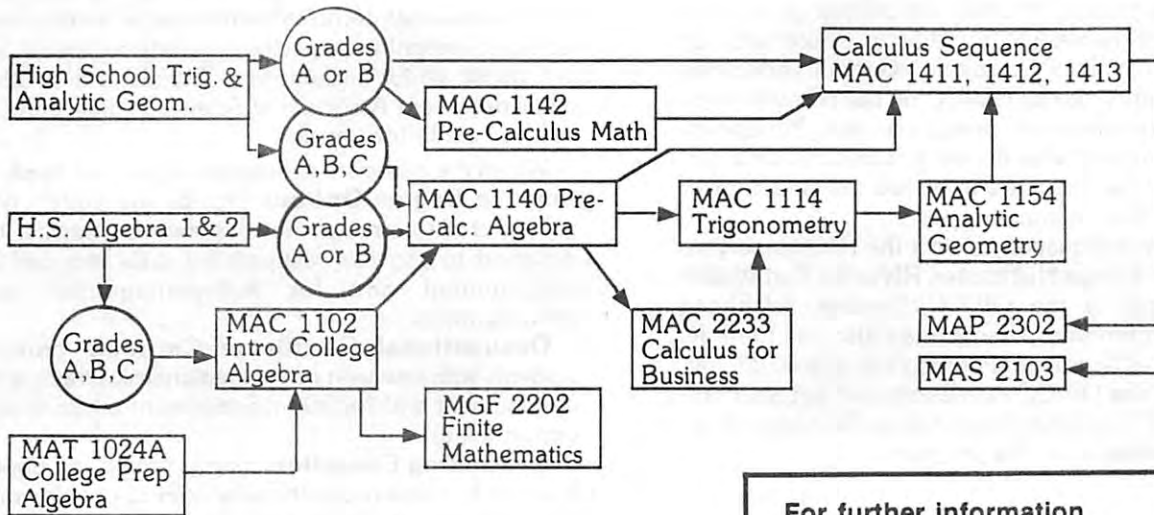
High School Trig. & Analytic Geom.

Grades A or B

Grades A,B,C

MAC 1142 Pre-Calculus Math

Calculus Sequence MAC 1411, 1412, 1413

H.S. Algebra 1 & 2

Grades A or B

MAC 1140 Pre-Calc. Algebra

MAC 1114 Trigonometry

MAC 1154 Analytic Geometry

Grades A,B,C

MAC 1102 Intro College Algebra

MAC 2233 Calculus for Business

MAP 2302

MAS 2103

MGF 2202 Finite Mathematics

MAT 1024A College Prep Algebra

For further information